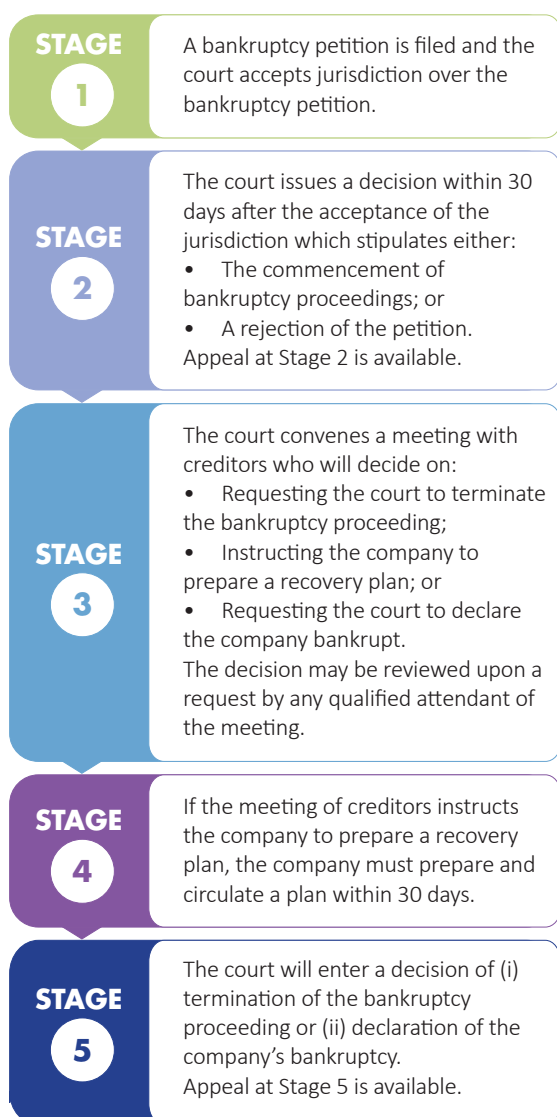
STAGE 1

A bankruptcy petition is filed and the court accepts jurisdiction over the bankruptcy petition.

STAGE 2

The court issues a decision within 30 days after the acceptance of the jurisdiction which stipulates either:
• The commencement of bankruptcy proceedings; or
• A rejection of the petition.
Appeal at Stage 2 is available.

STAGE 3

The court convenes a meeting with creditors who will decide on:
• Requesting the court to terminate the bankruptcy proceeding;
• Instructing the company to prepare a recovery plan; or
• Requesting the court to declare the company bankrupt.
The decision may be reviewed upon a request by any qualified attendant of the meeting.

STAGE 4

If the meeting of creditors instructs the company to prepare a recovery plan, the company must prepare and circulate a plan within 30 days.

STAGE 5

The court will enter a decision of (i) termination of the bankruptcy proceeding or (ii) declaration of the company's bankruptcy.
Appeal at Stage 5 is available.